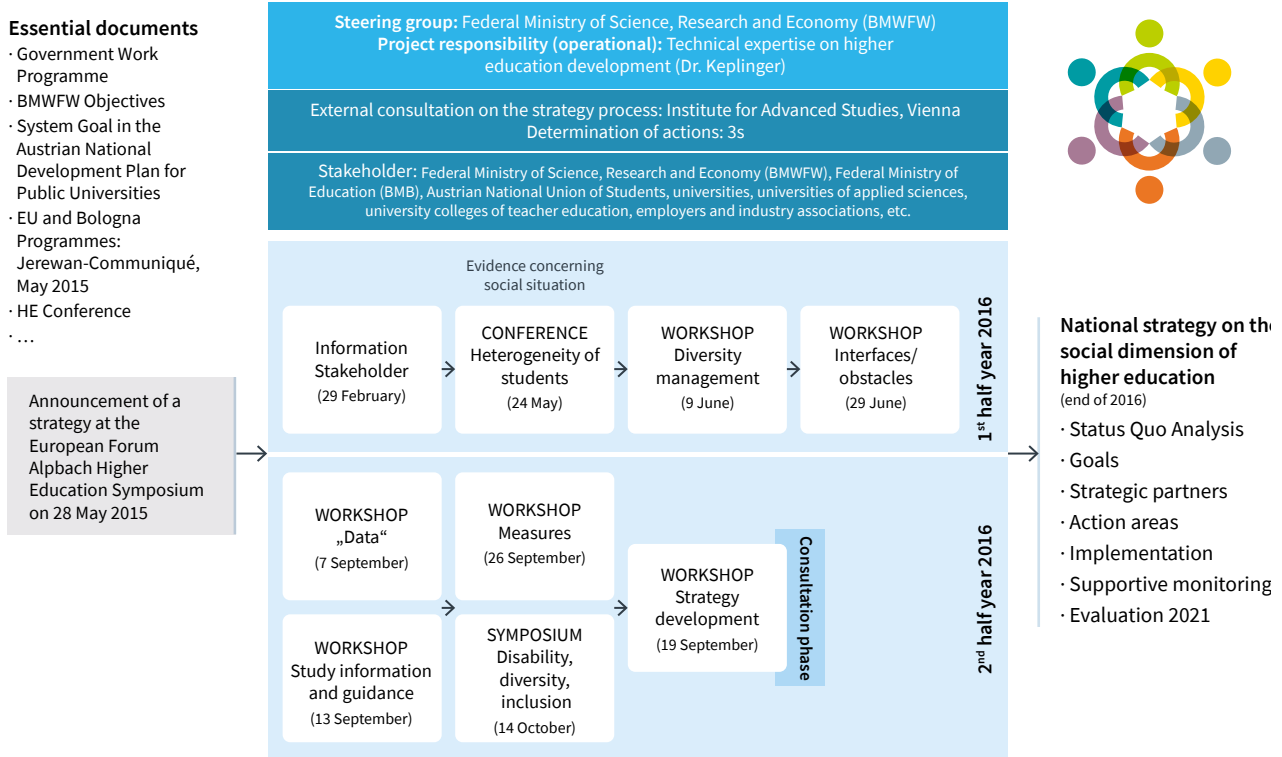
Essential documents
· Government Work Programme
· BMWFW Objectives
· System Goal in the Austrian National Development Plan for Public Universities
· EU and Bologna Programmes: Jerewan-Communiqué, May 2015
· HE Conference
· …

Announcement of a strategy at the European Forum Alpbach Higher Education Symposium on 28 May 2015

Steering group: Federal Ministry of Science, Research and Economy (BMWFW)
Project responsibility (operational): Technical expertise on higher education development (Dr. Keplinger)

External consultation on the strategy process: Institute for Advanced Studies, Vienna
Determination of actions: 3s

Stakeholder: Federal Ministry of Science, Research and Economy (BMWFW), Federal Ministry of Education (BMB), Austrian National Union of Students, universities, universities of applied sciences, university colleges of teacher education, employers and industry associations, etc.

Evidence concerning social situation

Information Stakeholder (29 February)

CONFERENCE Heterogeneity of students (24 May)

WORKSHOP Diversity management (9 June)

WORKSHOP Interfaces/ obstacles (29 June)

1st half year 2016

WORKSHOP „Data“ (7 September)

WORKSHOP Measures (26 September)

WORKSHOP Study information and guidance (13 September)

SYMPOSIUM Disability, diversity, inclusion (14 October)

WORKSHOP Strategy development (19 September)

Consultation phase

2nd half year 2016

National strategy on the social dimension of higher education
(end of 2016)
· Status Quo Analysis
· Goals
· Strategic partners
· Action areas
· Implementation
· Supportive monitoring
· Evaluation 2021